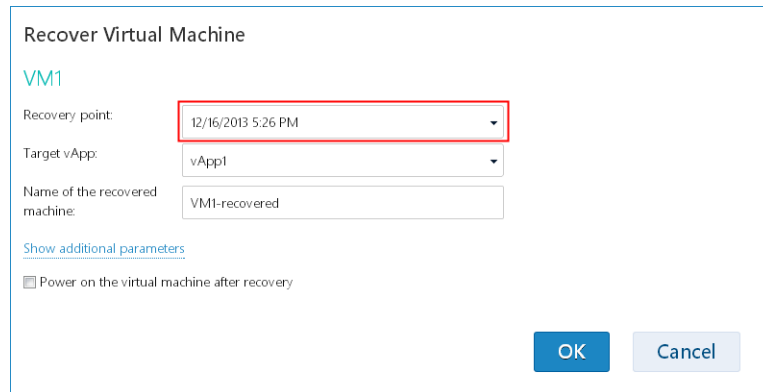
Recover Virtual Machine

VM1

Recovery point: 12/16/2013 5:26 PM

Target vApp: vApp1

Name of the recovered machine: VM1-recovered

Show additional parameters

Power on the virtual machine after recovery

OK

Cancel